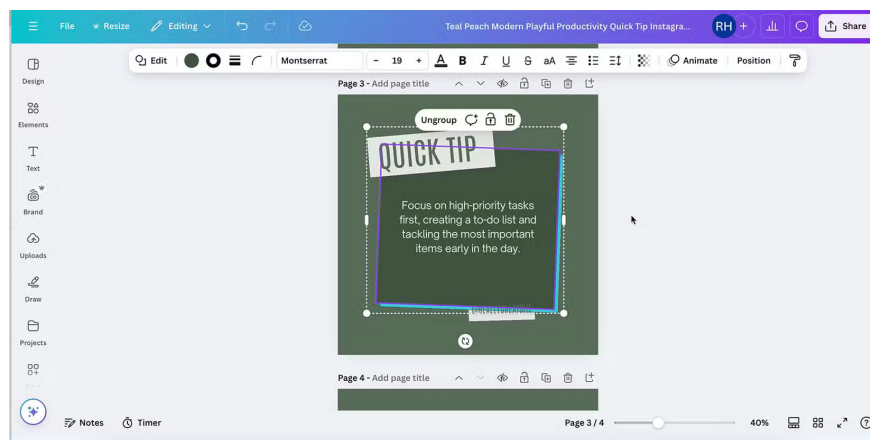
File Resize Editing

Teal Peach Modern Playful Productivity Quick Tip Instagra...

RH +

Share

Edit Montserrat – 19 + A B I U S aA Animate Position

Design

Elements

Text

Brand

Uploads

Draw

Projects

Page 3 - Add page title

Ungroup

QUICK TIP

Focus on high-priority tasks first, creating a to-do list and tackling the most important items early in the day.

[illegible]

Page 4 - Add page title

Notes Timer

Page 3 / 4 40%